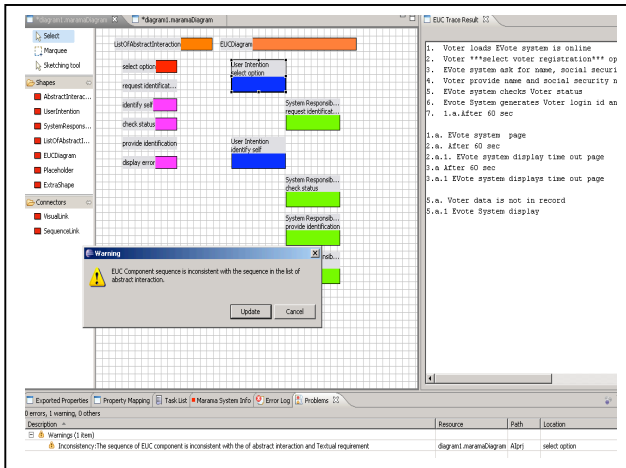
*diagram1.maramaDiagram
*diagram1.maramaDiagram
EUC Trace Result

Select
Marquee
Sketching tool
Shapes
AbstractInterac...
UserIntention
SystemRespons...
ListOfAbstractI...
EUCDiagram
Placeholder
ExtraShape
Connectors
VisualLink
SequenceLink

ListOfAbstractInteraction
EUCDiagram
select option
request identificat...
identify self
check status
provide identification
display error

User Intention
select option
System Responsib...
request identificat...
User Intention
identify self
System Responsib...
check status
System Responsib...
provide identification
Responsib...

Warning
EUC Component sequence is inconsistent with the sequence in the list of abstract interaction.
Update
Cancel

1. Voter loads EVote system is online
2. Voter ***select voter registration*** op
3. EVote system ask for name, social securi
4. Voter provide name and social security n
5. EVote system checks Voter status
6. Evote System generates Voter login id an
7. 1.a.After 60 sec

1.a. EVote system page
2.a. After 60 sec
2.a.1. EVote system display time out page
3.a After 60 sec
3.a.1 EVote system displays time out page

5.a. Voter data is not in record
5.a.1 Evote System display

Exported Properties
Property Mapping
Task List
Marama System Info
Error Log
Problems
0 errors, 1 warning, 0 others

| Description | Resource | Path | Location |
|---|---|---|---|
| Warnings (1 item) | | | |
| Inconsistency:The sequence of EUC component is inconsistent with the of abstract interaction and Textual requirement | diagram1.maramaDiagram | A(pr) | select option |